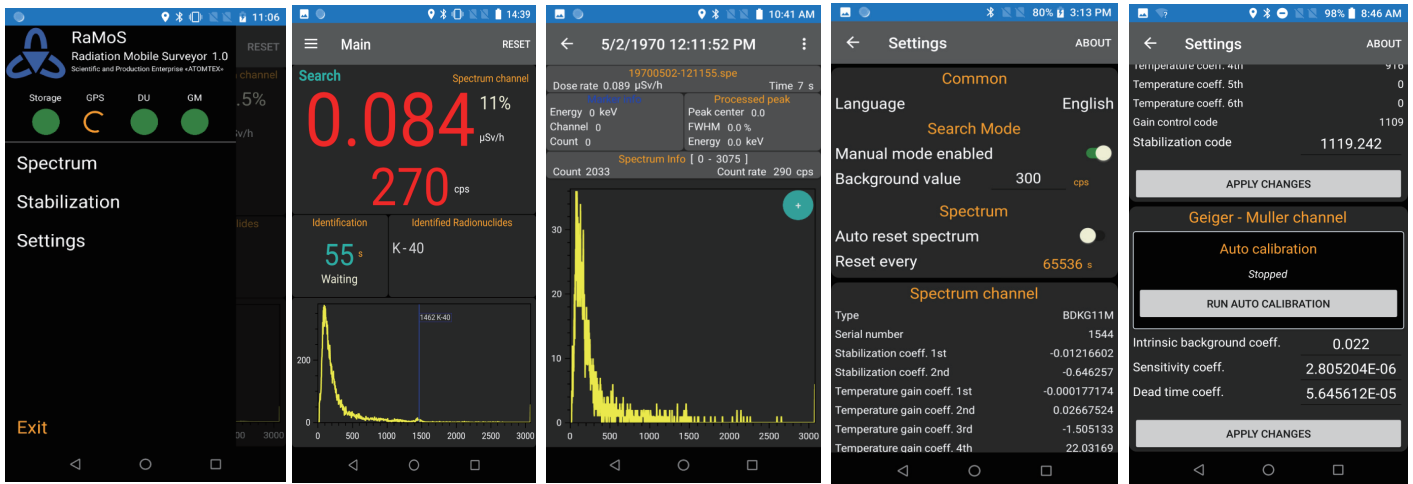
11:06

RaMoS
Radiation Mobile Surveyor 1.0
Scientific and Production Enterprise «ATOMTEX»

RESET

Storage GPS DU GM

Spectrum
Stabilization
Settings

Exit

14:39

Main RESET

Search Spectrum channel

0.084 11%
μSv/h

270 cps

Identification Identified Radionuclides

55 s K-40
Waiting

1462 K-40

200
0
0 500 1000 1500 2000 2500 3000

10:41 AM

5/2/1970 12:11:52 PM

19700502-121155.spe
Dose rate 0.089 μSv/h Time 7 s
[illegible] Processed peak
Energy 0 keV Peak center 0.0
Channel 0 FWHM 0.0 %
Count 0 Energy 0.0 keV
Spectrum Info [ 0 - 3075 ]
Count 2033 Count rate 290 cps

+

30
20
10
0
0 500 1000 1500 2000 2500 3000

80% 3:13 PM

Settings ABOUT

Common
Language English
Search Mode
Manual mode enabled
Background value 300 cps
Spectrum
Auto reset spectrum
Reset every 65536 s
Spectrum channel
Type BDKG11M
Serial number 1544
Stabilization coeff. 1st -0.01216602
Stabilization coeff. 2nd -0.646257
Temperature gain coeff. 1st -0.000177174
Temperature gain coeff. 2nd 0.02667524
Temperature gain coeff. 3rd -1.505133
Temperature gain coeff. 4th 22.03169

98% 8:46 AM

Settings ABOUT

Temperature coeff. 4th 916
Temperature coeff. 5th 0
Temperature coeff. 6th 0
Gain control code 1109
Stabilization code 1119.242

APPLY CHANGES

Geiger - Muller channel
Auto calibration
Stopped
RUN AUTO CALIBRATION
Intrinsic background coeff. 0.022
Sensitivity coeff. 2.805204E-06
Dead time coeff. 5.645612E-05

APPLY CHANGES